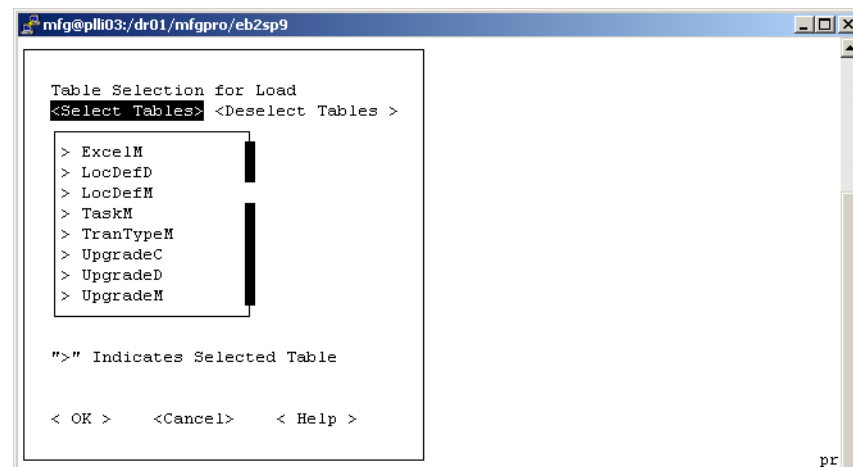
mfg@plli03:/dr01/mfgpro/eb2sp9

Table Selection for Load
<Select Tables> <Deselect Tables >

> ExcelM
> LocDefD
> LocDefM
> TaskM
> TranTypeM
> UpgradeC
> UpgradeD
> UpgradeM

">" Indicates Selected Table

< OK > <Cancel> < Help >

pr